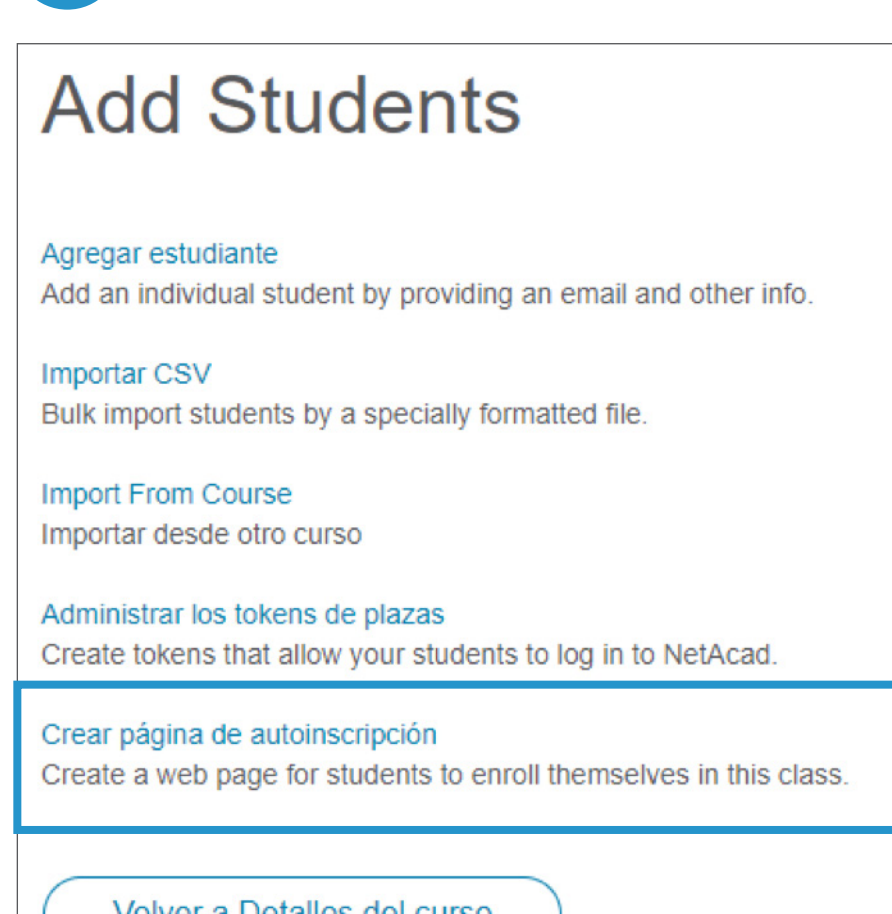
Add Students

Agregar estudiante
Add an individual student by providing an email and other info.

Importar CSV
Bulk import students by a specially formatted file.

Import From Course
Importar desde otro curso

Administrar los tokens de plazas
Create tokens that allow your students to log in to NetAcad.

Crear página de autoinscripción
Create a web page for students to enroll themselves in this class.

Volver a Detalles del curso